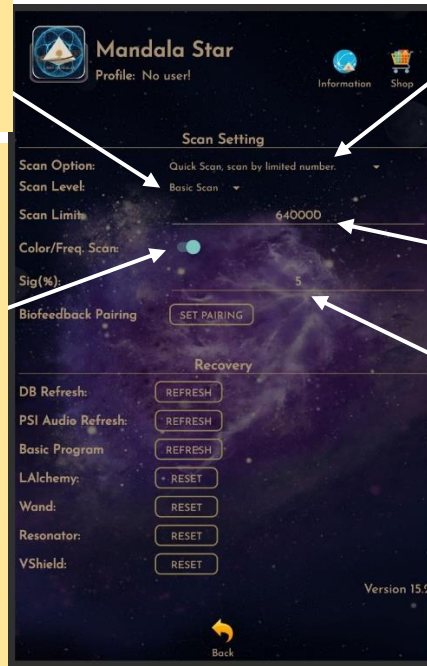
Mandala Star
Profile: No user!

Information
Shop

Scan Setting

Scan Option: Quick Scan, scan by limited number.
Scan Level: Basic Scan
Scan Limit: 640000
Color/Freq. Scan:
Sig(%): 5
Biofeedback Pairing SET PAIRING

Recovery

DB Refresh: REFRESH
PSI Audio Refresh: REFRESH
Basic Program REFRESH
LAlchemy: RESET
Wand: RESET
Resonator: RESET
VShield: RESET

Version 15.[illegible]

Back